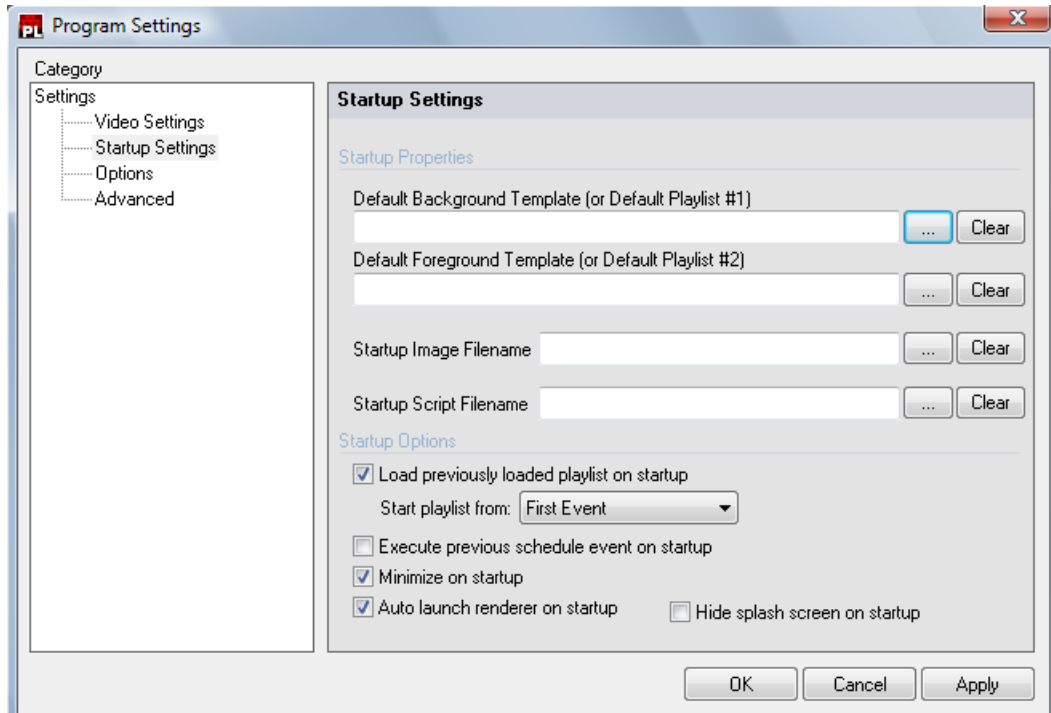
PL Program Settings

X

Category

Settings
Video Settings
Startup Settings
Options
Advanced

Startup Settings

Startup Properties

Default Background Template (or Default Playlist #1)

... Clear

Default Foreground Template (or Default Playlist #2)

... Clear

Startup Image Filename ... Clear

Startup Script Filename ... Clear

Startup Options

Load previously loaded playlist on startup

Start playlist from: First Event

Execute previous schedule event on startup

Minimize on startup

Auto launch renderer on startup

Hide splash screen on startup

OK Cancel Apply